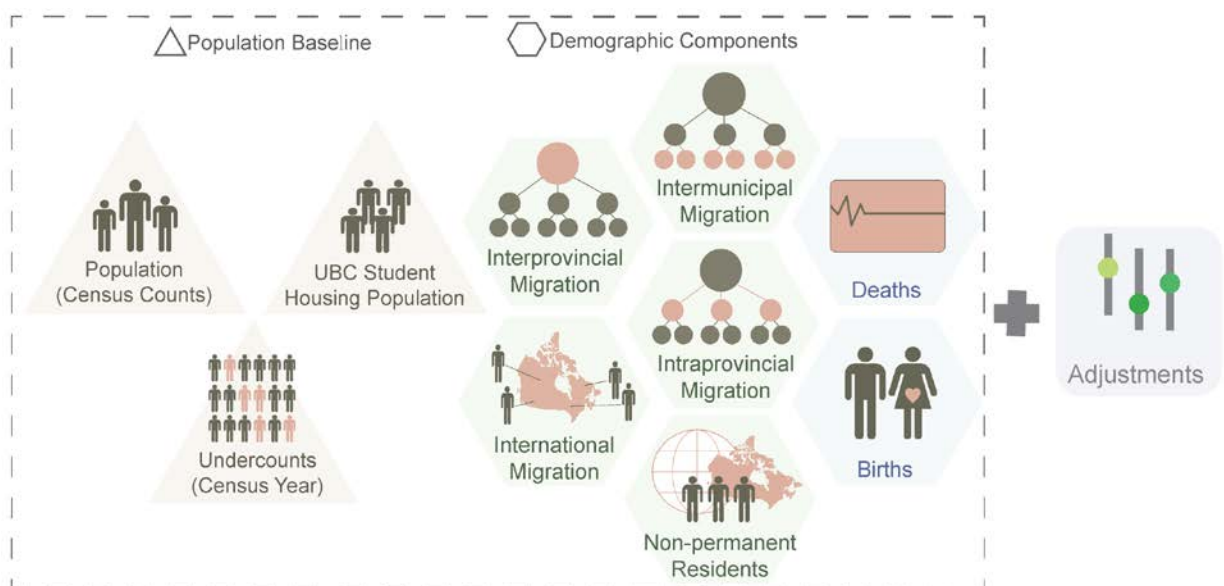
Population Baseline

Demographic Components

Population (Census Counts)

UBC Student Housing Population

Undercounts (Census Year)

Interprovincial Migration

Intermunicipal Migration

Intraprovincial Migration

International Migration

Non-permanent Residents

Deaths

Births

Adjustments